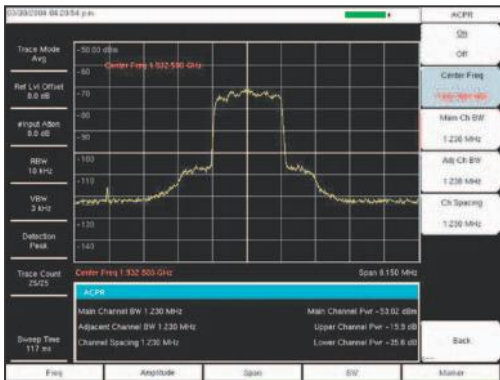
03/30/2006 06:29:54 pm

ACPR

On

Off

Center Freq

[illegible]

Main Ch BW

1.230 MHz

Adj Ch BW

1.230 MHz

Ch Spacing

1.230 MHz

Back

Trace Mode
Avg

Ref Lvl Offset
0.0 dB

#Input Atten
0.0 dB

RBW
10 kHz

VBW
3 kHz

Detection
Peak

Trace Count
25/25

Sweep Time
117 ms

-50.00 dBm

-60

Center Freq 1.932 500 GHz

-70

-80

-90

-100

-110

-120

-130

-140

Center Freq 1.932 500 GHz

Span 8.150 MHz

ACPR

Main Channel BW 1.230 MHz

Main Channel Pwr -53.92 dBm

Adjacent Channel BW 1.230 MHz

Upper Channel Pwr -15.9 dB

Channel Spacing 1.230 MHz

Lower Channel Pwr -35.6 dB

Freq

Amplitude

Span

BW

Marker